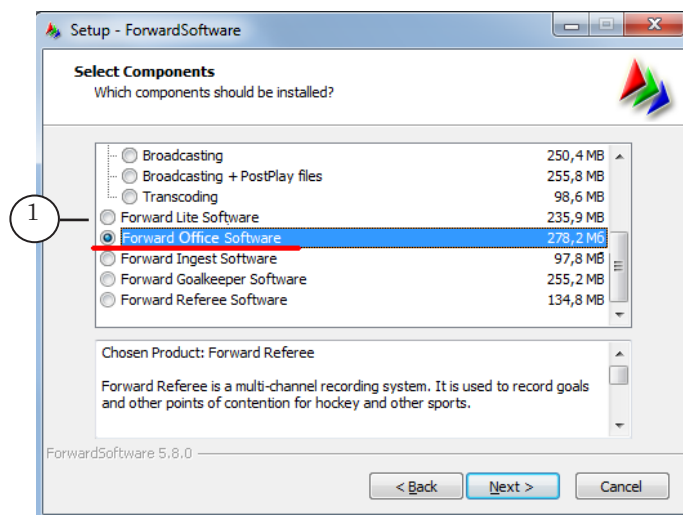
Setup - ForwardSoftware

Select Components
Which components should be installed?

| | |
|---|---|
| Broadcasting | 250,4 MB |
| Broadcasting + PostPlay files | 255,8 MB |
| Transcoding | 98,6 MB |
| Forward Lite Software | 235,9 MB |
| Forward Office Software | 278,2 MB |
| Forward Ingest Software | 97,8 MB |
| Forward Goalkeeper Software | 255,2 MB |
| Forward Referee Software | 134,8 MB |

1

Chosen Product: Forward Referee

Forward Referee is a multi-channel recording system. It is used to record goals and other points of contention for hockey and other sports.

ForwardSoftware 5.8.0

< Back
Next >
Cancel